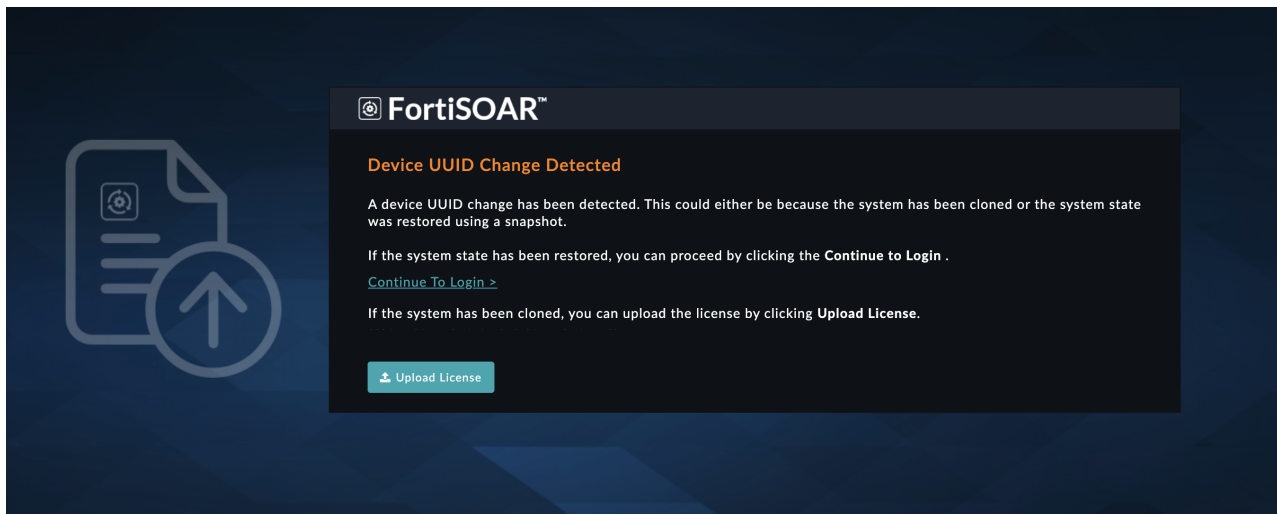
FortiSOAR™

Device UUID Change Detected

A device UUID change has been detected. This could either be because the system has been cloned or the system state was restored using a snapshot.

If the system state has been restored, you can proceed by clicking the **Continue to Login** .

Continue To Login >

If the system has been cloned, you can upload the license by clicking **Upload License**.

Upload License